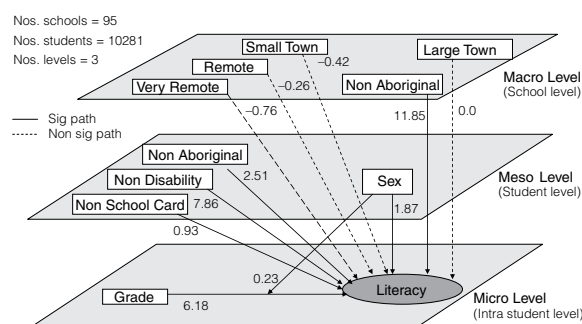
Nos. schools = 95
Nos. students = 10281
Nos. levels = 3

Small Town
Large Town
Remote
–0.42
Very Remote
–0.26
Non Aboriginal
Macro Level
(School level)

— Sig path
----- Non sig path

–0.76
11.85
0.0

Non Aboriginal
Non Disability
2.51
Sex
Meso Level
(Student level)
Non School Card
7.86
1.87
0.93

0.23
Grade
6.18
Literacy
Micro Level
(Intra student level)